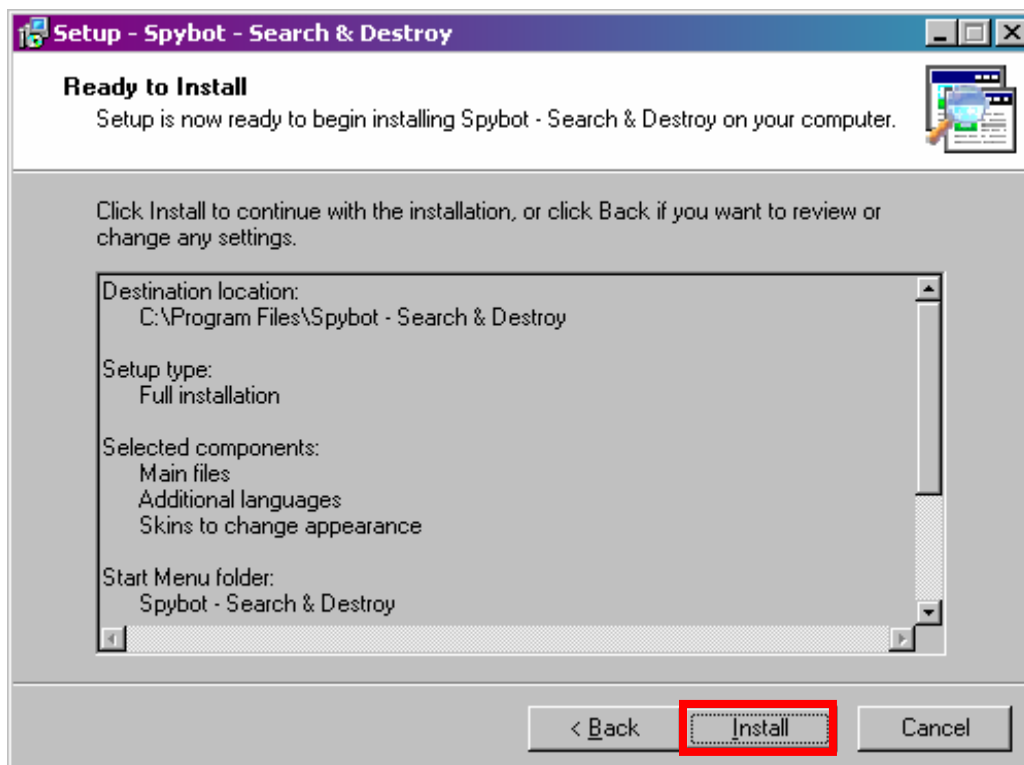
Setup - Spybot - Search & Destroy

Ready to Install
Setup is now ready to begin installing Spybot - Search & Destroy on your computer.

Click Install to continue with the installation, or click Back if you want to review or change any settings.

Destination location:
C:\Program Files\Spybot - Search & Destroy

Setup type:
Full installation

Selected components:
Main files
Additional languages
Skins to change appearance

Start Menu folder:
Spybot - Search & Destroy

< Back
Install
Cancel